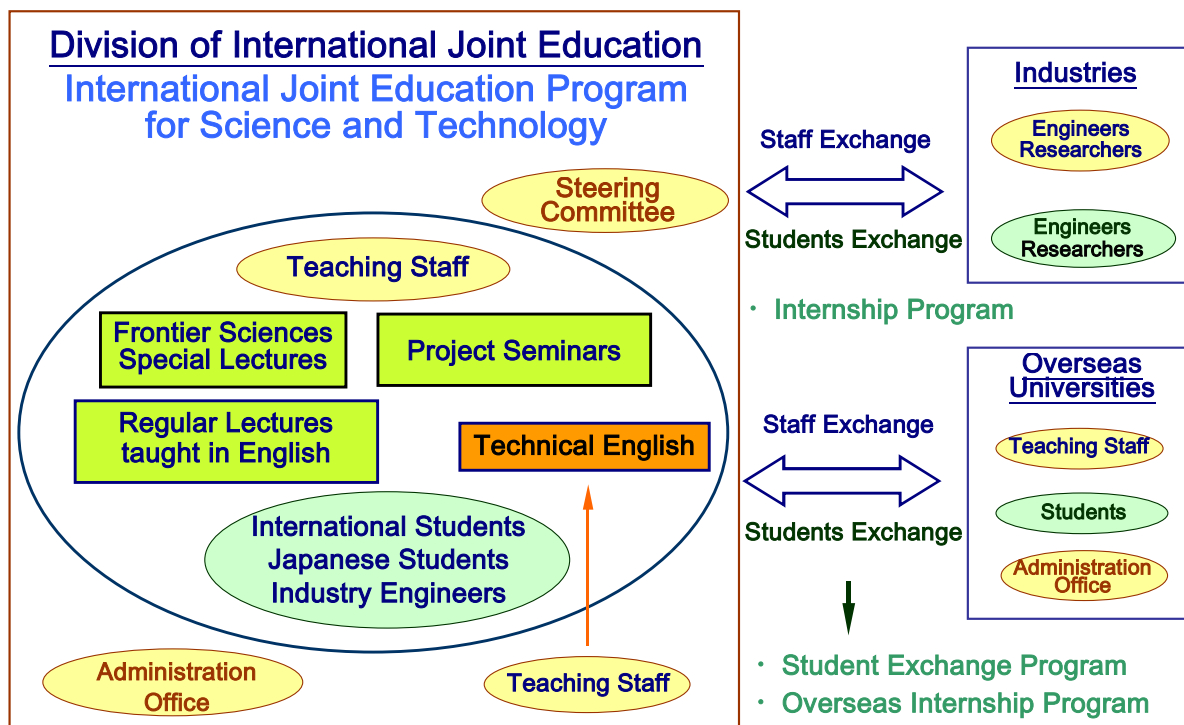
Division of International Joint Education

International Joint Education Program for Science and Technology

Steering Committee

Teaching Staff

Frontier Sciences Special Lectures

Project Seminars

Regular Lectures taught in English

Technical English

International Students
Japanese Students
Industry Engineers

Administration Office

Teaching Staff

Staff Exchange

Students Exchange

Industries

Engineers Researchers

Engineers Researchers

・ Internship Program

Staff Exchange

Students Exchange

Overseas Universities

Teaching Staff

Students

Administration Office

・ Student Exchange Program
・ Overseas Internship Program